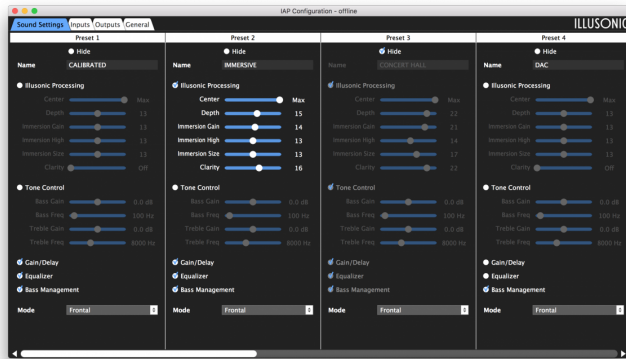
IAP Configuration - offline

Sound Settings | Inputs | Outputs | General

ILLUSONIC

Preset 1

Hide

Name CALIBRATED

Illusonic Processing

Center Max
Depth 13
Immersion Gain 13
Immersion High 13
Immersion Size 13
Clarity Off

Tone Control

Bass Gain 0.0 dB
Bass Freq 100 Hz
Treble Gain 0.0 dB
Treble Freq 8000 Hz

Gain/Delay
Equalizer
Bass Management

Mode Frontal

Preset 2

Hide

Name IMMERSIVE

Illusonic Processing

Center Max
Depth 15
Immersion Gain 14
Immersion High 13
Immersion Size 13
Clarity 16

Tone Control

Bass Gain 0.0 dB
Bass Freq 100 Hz
Treble Gain 0.0 dB
Treble Freq 8000 Hz

Gain/Delay
Equalizer
Bass Management

Mode Frontal

Preset 3

Hide

Name CONCERT HALL

Illusonic Processing

Center Max
Depth 22
Immersion Gain 21
Immersion High 14
Immersion Size 17
Clarity 22

Tone Control

Bass Gain 0.0 dB
Bass Freq 100 Hz
Treble Gain 0.0 dB
Treble Freq 8000 Hz

Gain/Delay
Equalizer
Bass Management

Mode Frontal

Preset 4

Hide

Name DAC

Illusonic Processing

Center Max
Depth 13
Immersion Gain 13
Immersion High 13
Immersion Size 13
Clarity Off

Tone Control

Bass Gain 0.0 dB
Bass Freq 100 Hz
Treble Gain 0.0 dB
Treble Freq 8000 Hz

Gain/Delay
Equalizer
Bass Management

Mode Frontal